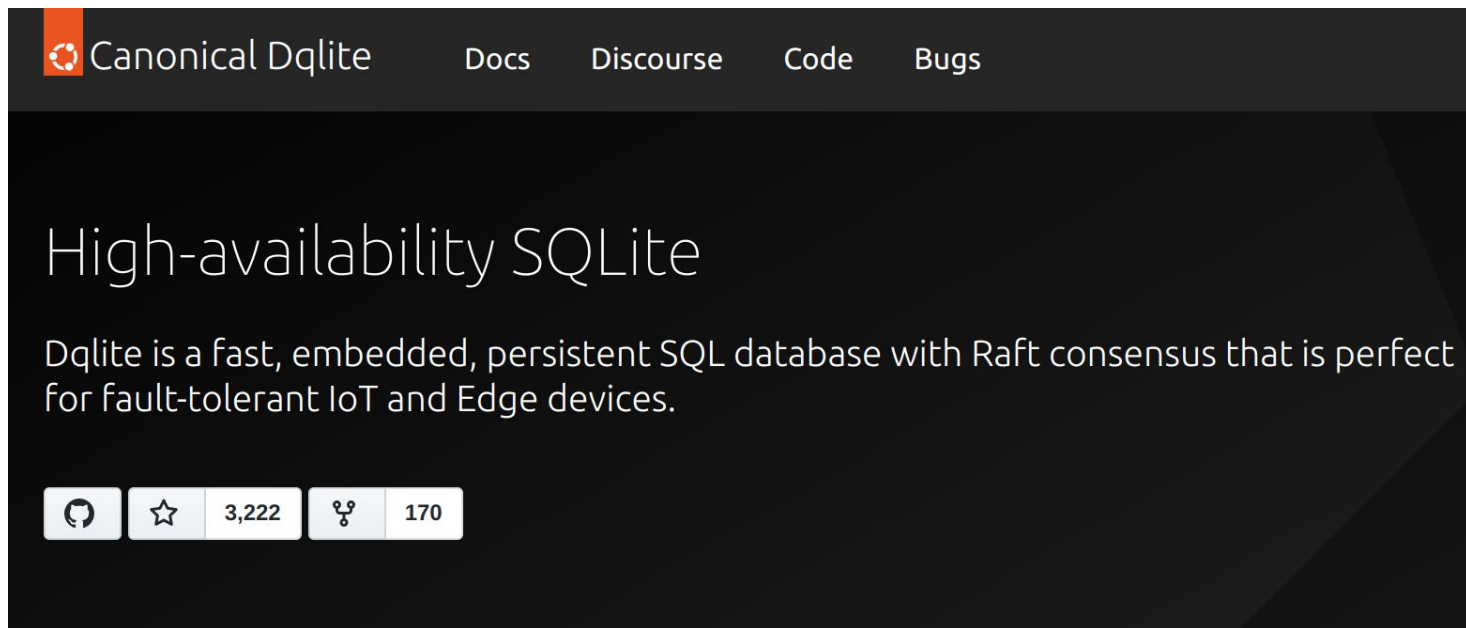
Canonical Dqlite Docs Discourse Code Bugs

High-availability SQLite

Dqlite is a fast, embedded, persistent SQL database with Raft consensus that is perfect for fault-tolerant IoT and Edge devices.

3,222 170